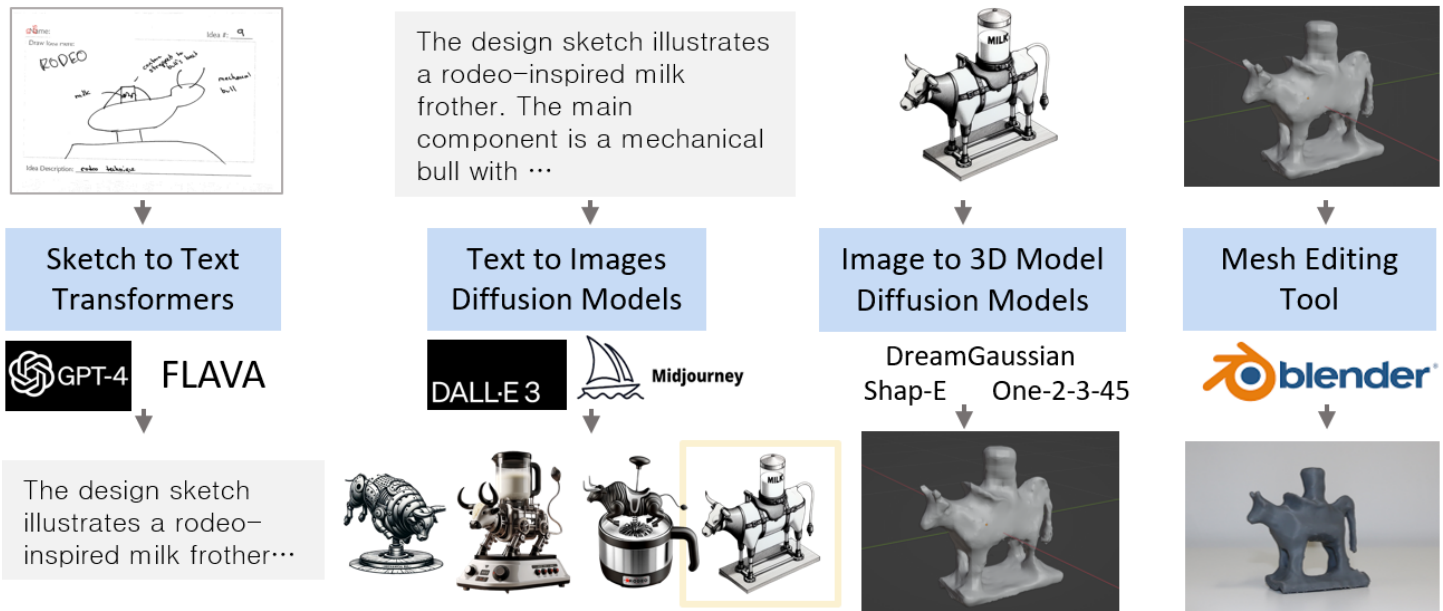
Name: Idea #: 9

Draw Your Idea:

RODEO

milk

mechanical bull

Idea Description: rodeo technique

The design sketch illustrates a rodeo-inspired milk frother. The main component is a mechanical bull with …

MILK

Sketch to Text Transformers

GPT-4 FLAVA

The design sketch illustrates a rodeo-inspired milk frother…

Text to Images Diffusion Models

DALL·E 3 Midjourney

MILK

Image to 3D Model Diffusion Models

DreamGaussian
Shap-E One-2-3-45

Mesh Editing Tool

blender